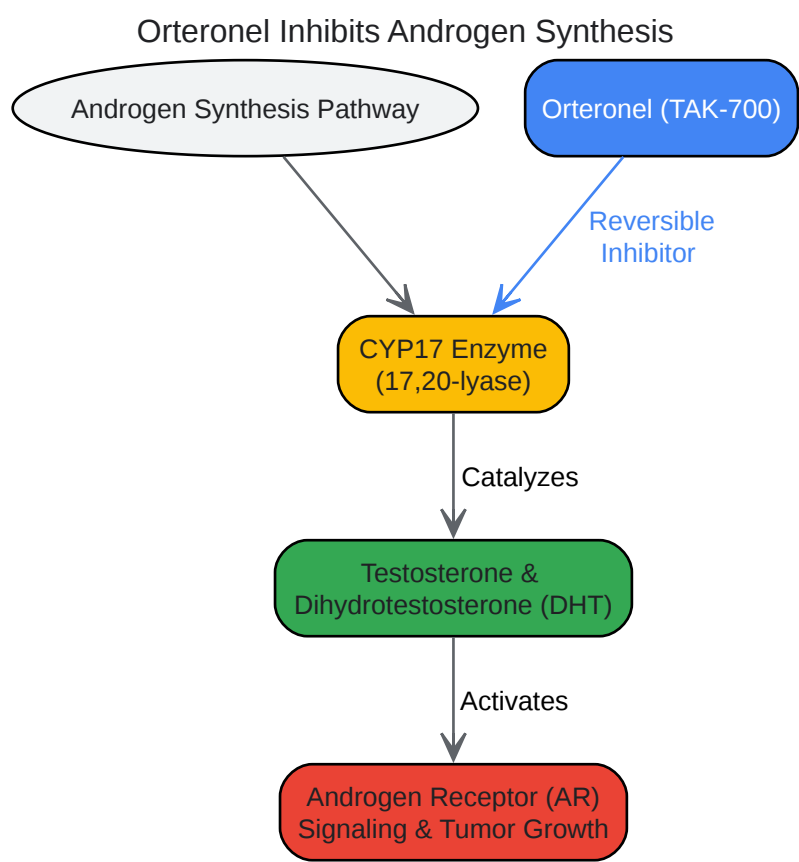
Orteronel Inhibits Androgen Synthesis

Androgen Synthesis Pathway

Orteronel (TAK-700)

Reversible Inhibitor

CYP17 Enzyme (17,20-lyase)

Catalyzes

Testosterone & Dihydrotestosterone (DHT)

Activates

Androgen Receptor (AR) Signaling & Tumor Growth